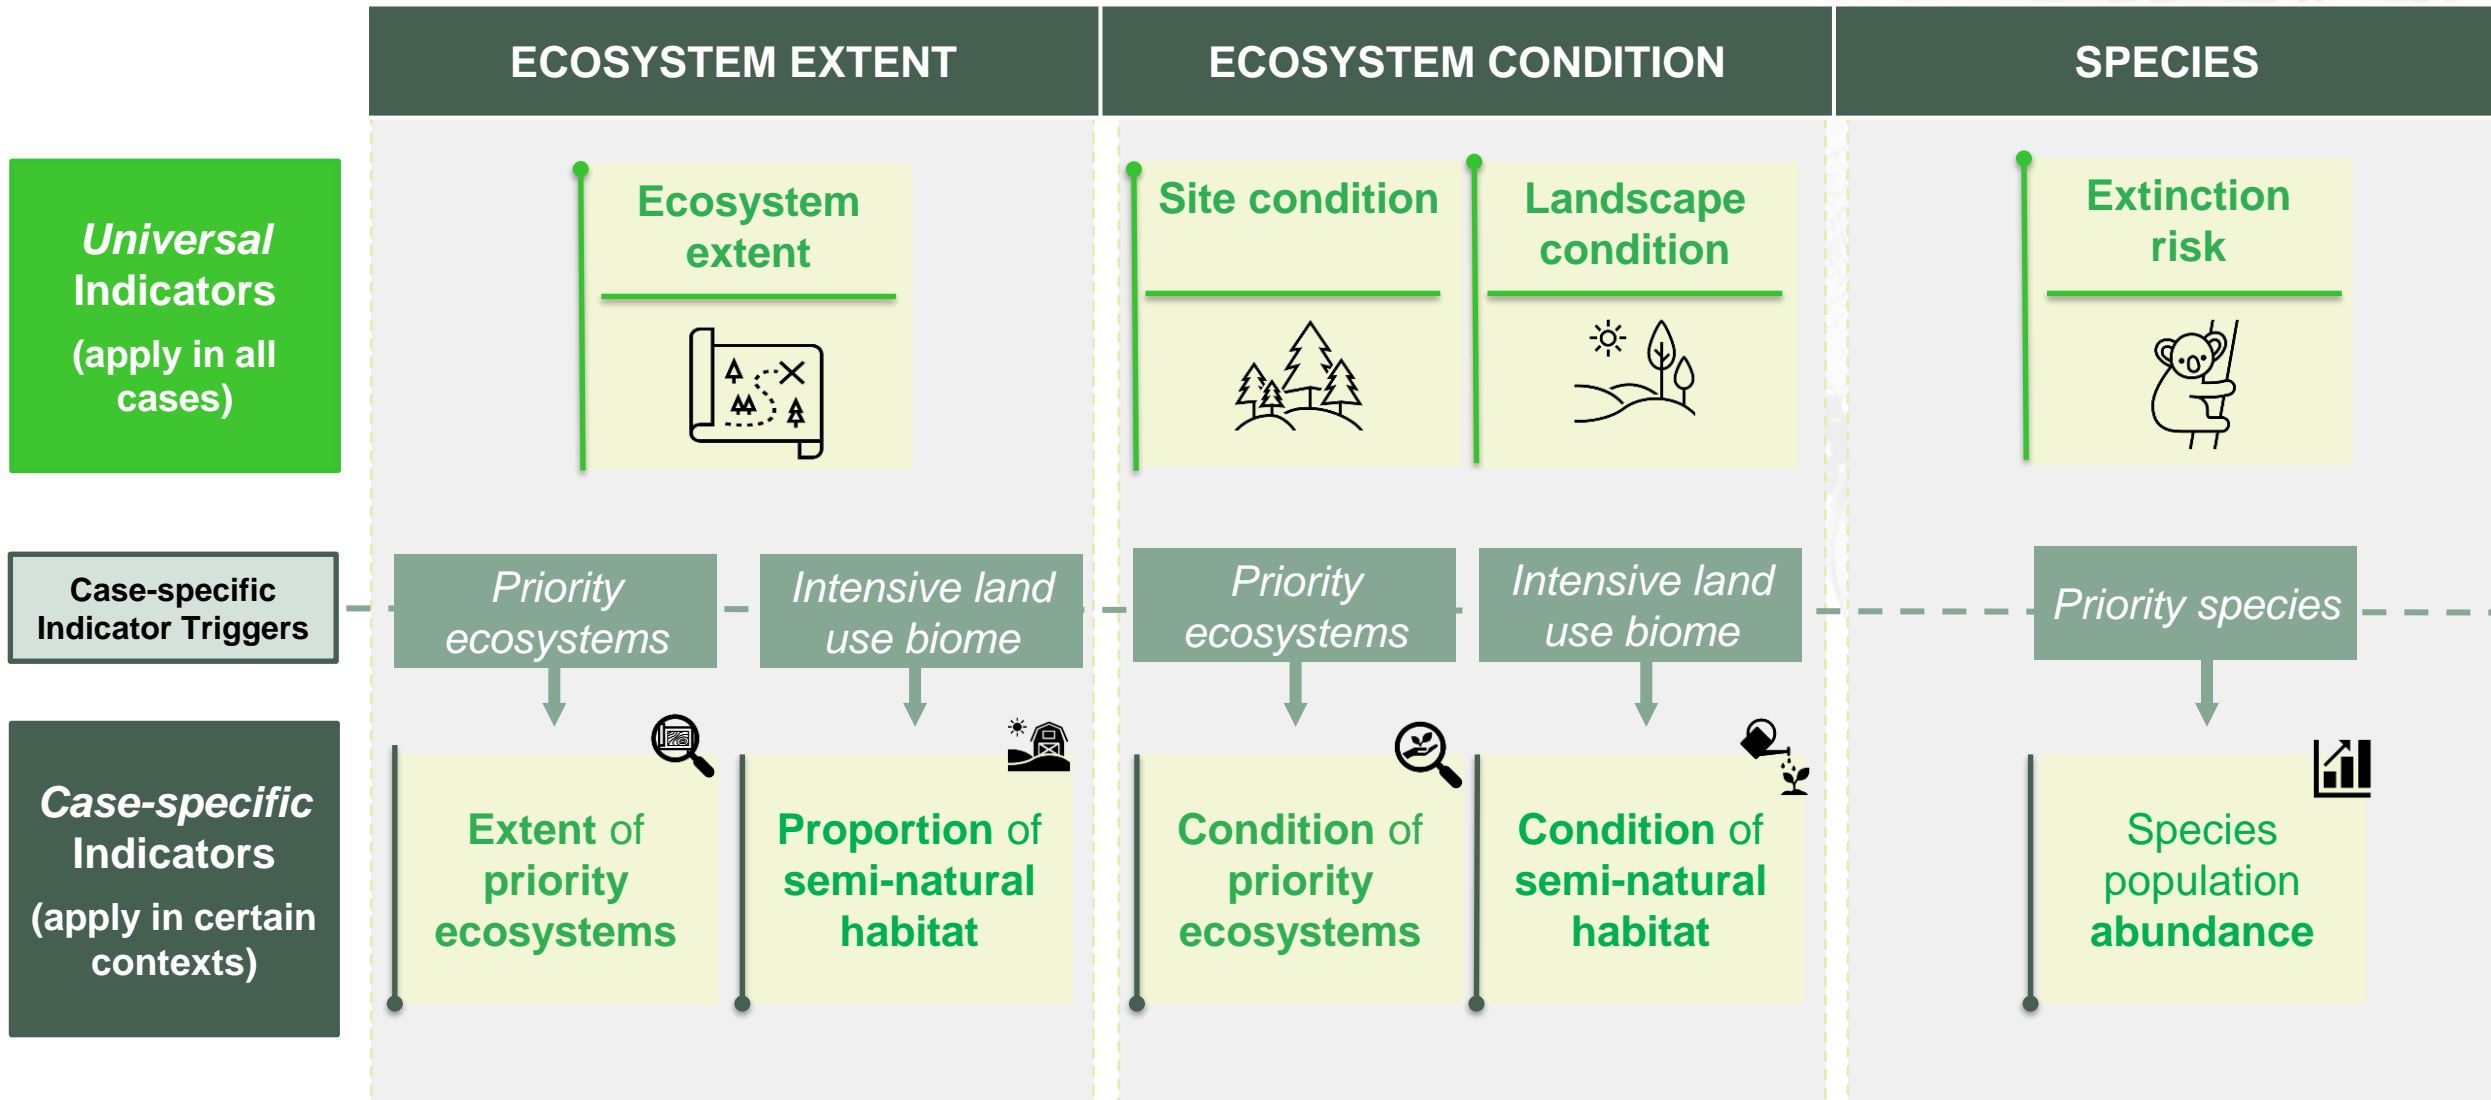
ECOSYSTEM EXTENT

ECOSYSTEM CONDITION

SPECIES

*Universal* Indicators
(apply in all cases)

Ecosystem extent

Site condition

Landscape condition

Extinction risk

Case-specific Indicator Triggers

*Priority ecosystems*

*Intensive land use biome*

*Priority ecosystems*

*Intensive land use biome*

*Priority species*

*Case-specific* Indicators
(apply in certain contexts)

Extent of priority ecosystems

Proportion of semi-natural habitat

Condition of priority ecosystems

Condition of semi-natural habitat

Species population abundance